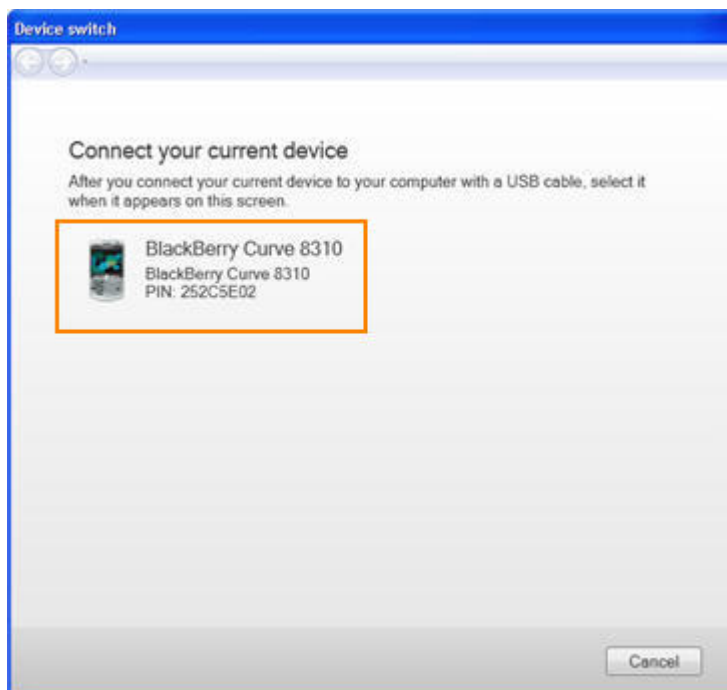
Device switch

Connect your current device

After you connect your current device to your computer with a USB cable, select it when it appears on this screen.

BlackBerry Curve 8310
BlackBerry Curve 8310
PIN: 252C5E02

Cancel